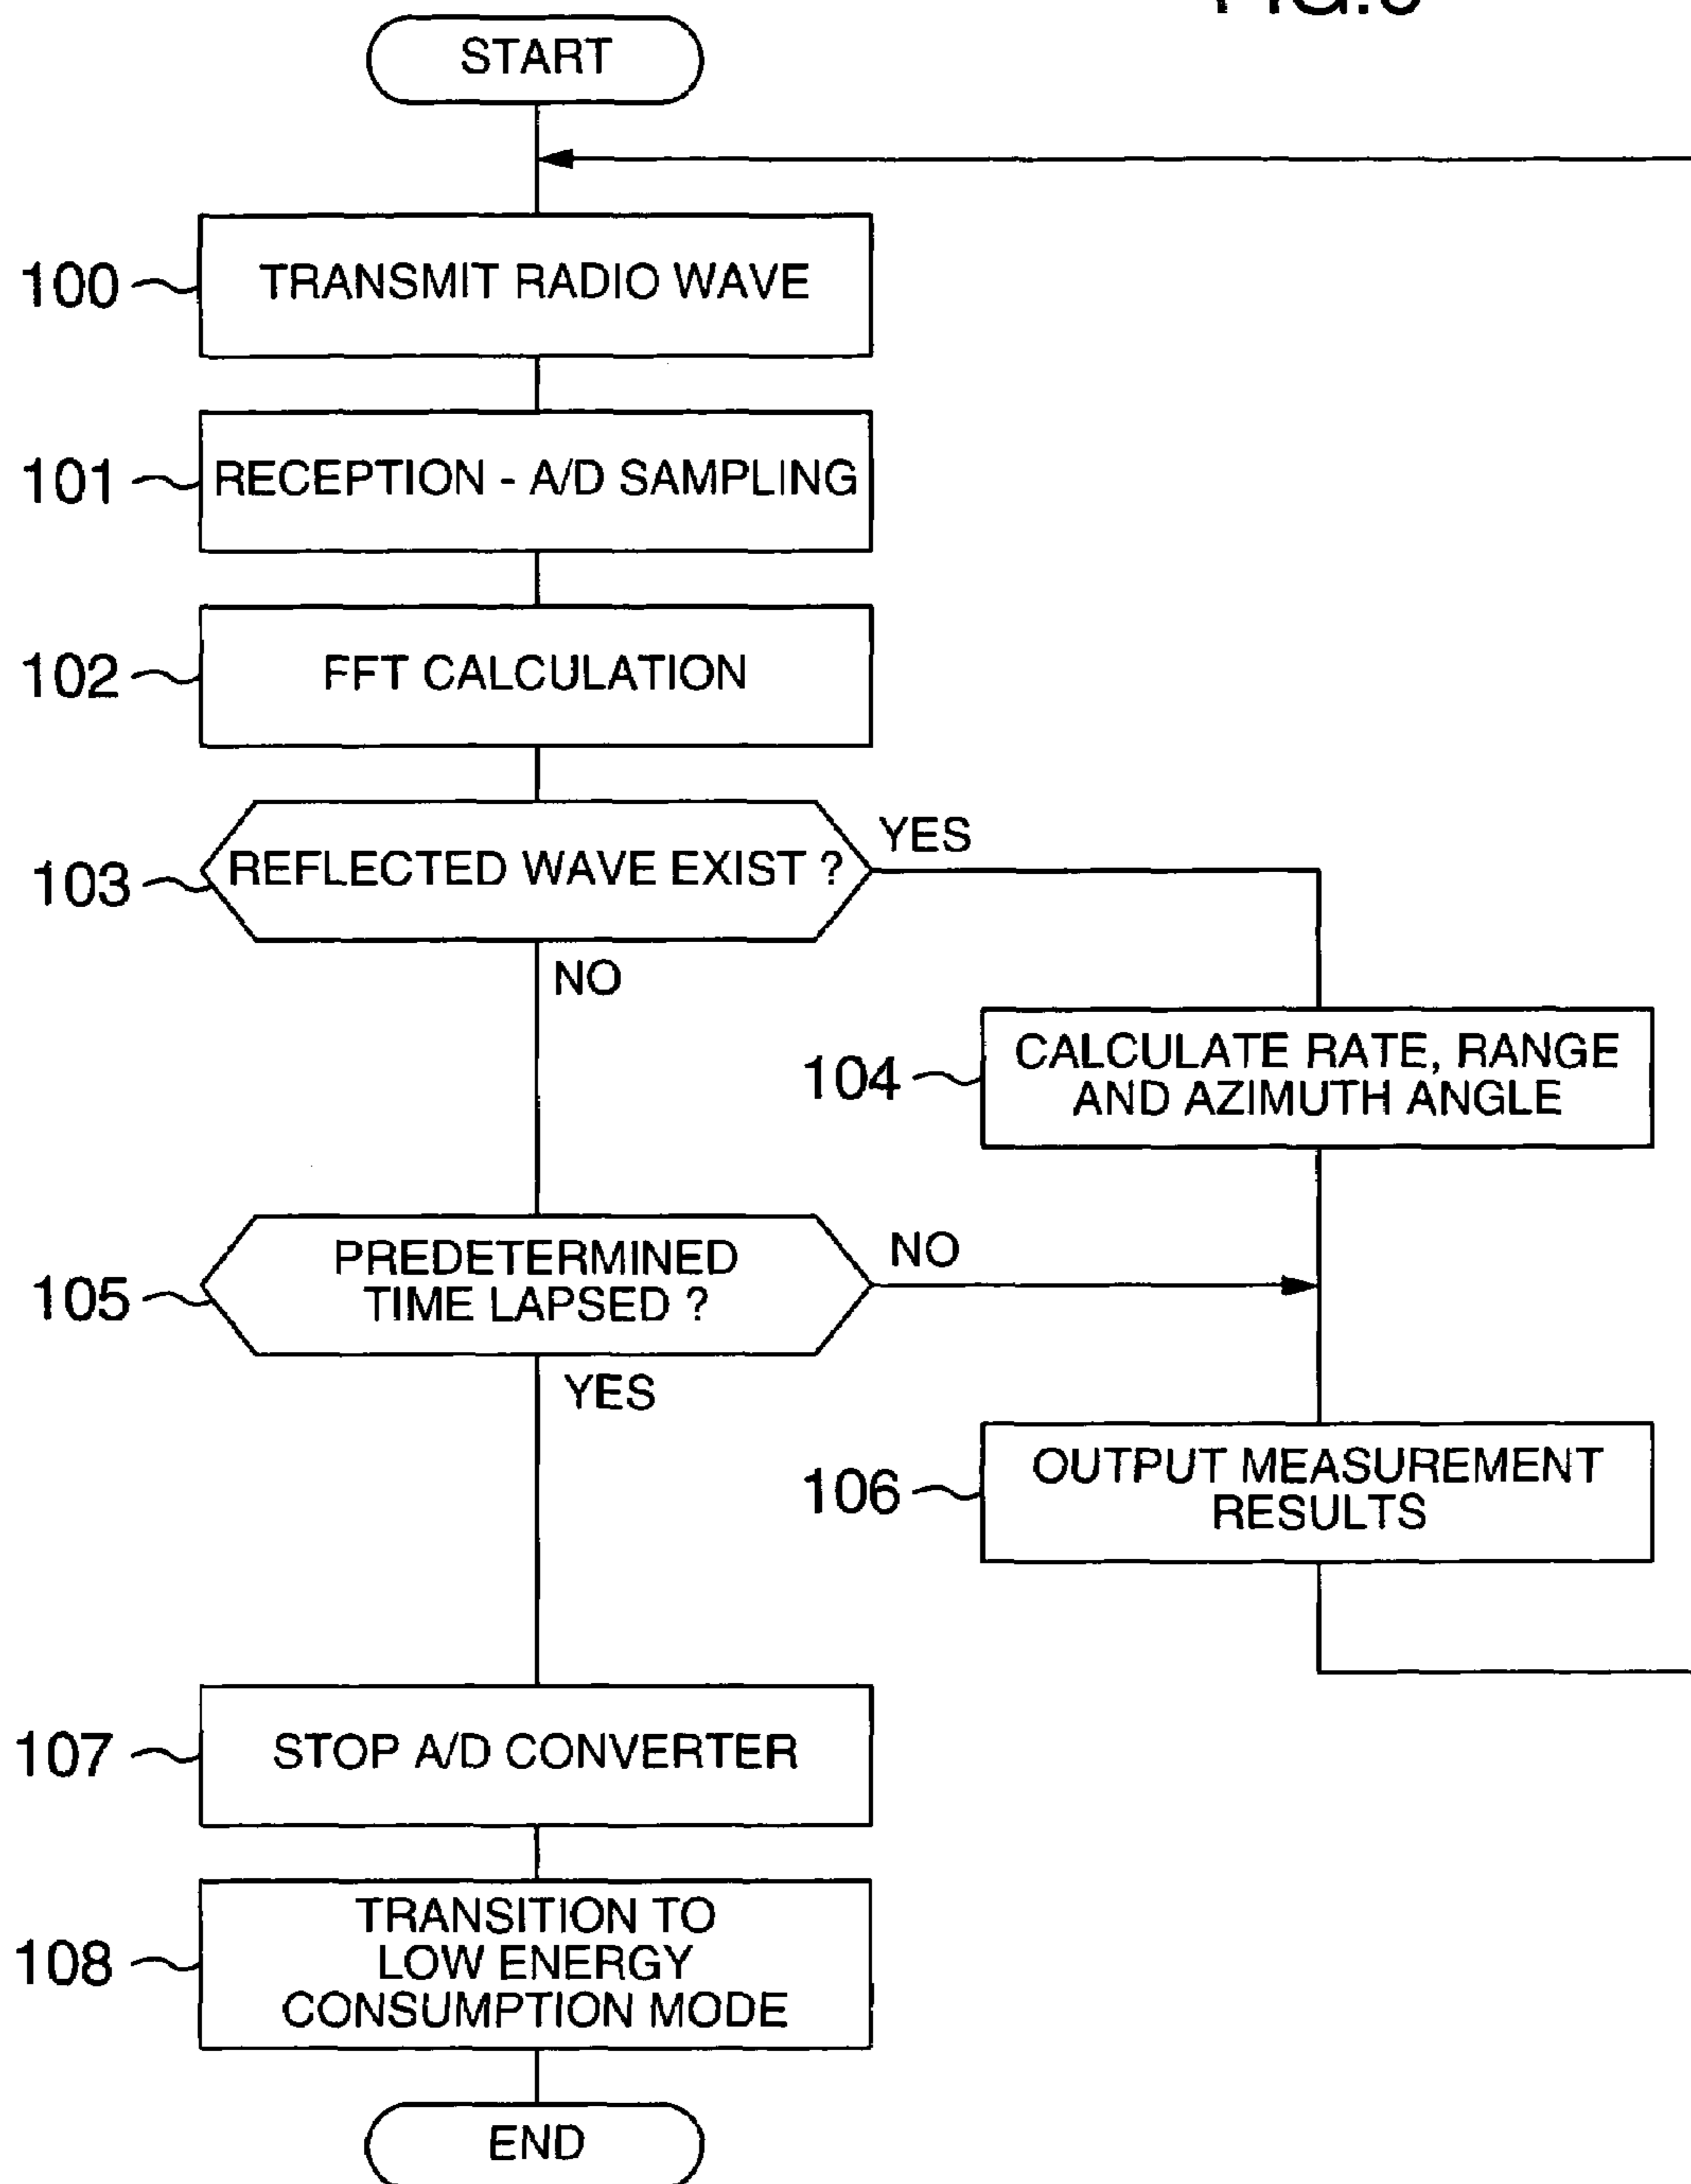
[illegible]

START

100 TRANSMIT RADIO WAVE

101 RECEPTION - A/D SAMPLING

102 FFT CALCULATION

103 REFLECTED WAVE EXIST ?

YES

NO

104 CALCULATE RATE, RANGE AND AZIMUTH ANGLE

105 PREDETERMINED TIME LAPSED ?

NO

YES

106 OUTPUT MEASUREMENT RESULTS

107 STOP A/D CONVERTER

108 TRANSITION TO LOW ENERGY CONSUMPTION MODE

END